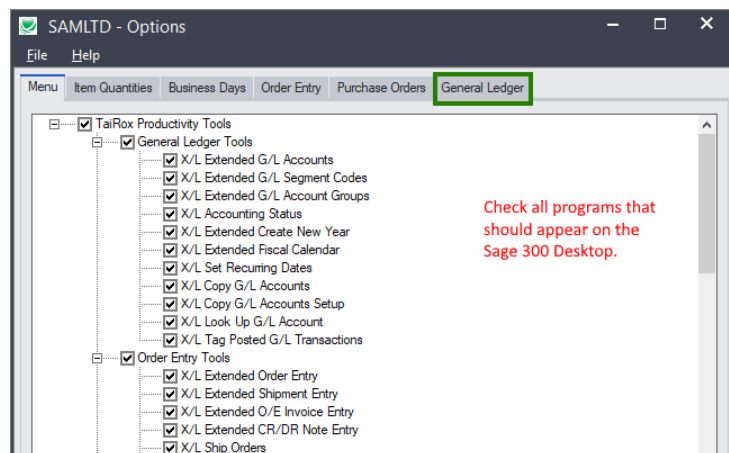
SAMLTD - Options

File Help

Menu | Item Quantities | Business Days | Order Entry | Purchase Orders | General Ledger

TaiRox Productivity Tools
General Ledger Tools
X/L Extended G/L Accounts
X/L Extended G/L Segment Codes
X/L Extended G/L Account Groups
X/L Accounting Status
X/L Extended Create New Year
X/L Extended Fiscal Calendar
X/L Set Recurring Dates
X/L Copy G/L Accounts
X/L Copy G/L Accounts Setup
X/L Look Up G/L Account
X/L Tag Posted G/L Transactions
Order Entry Tools
X/L Extended Order Entry
X/L Extended Shipment Entry
X/L Extended O/E Invoice Entry
X/L Extended CR/DR Note Entry
X/L Ship Orders

Check all programs that should appear on the Sage 300 Desktop.